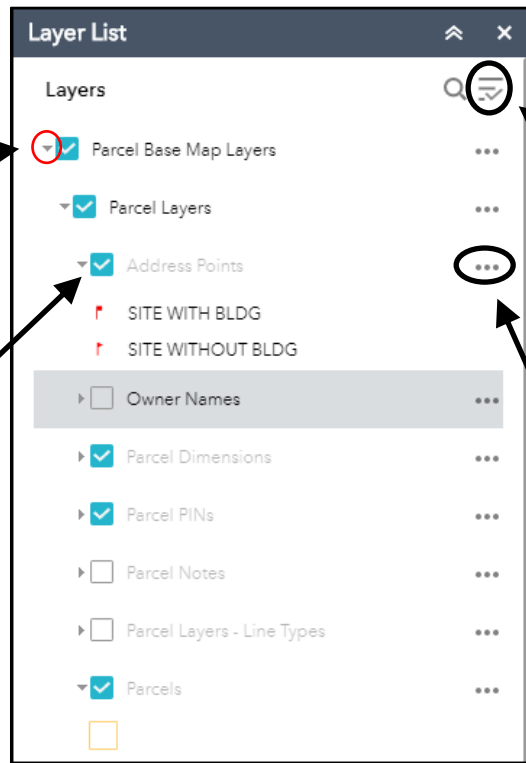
Layer List

Layers

Parcel Base Map Layers •••

Parcel Layers •••

Address Points •••

SITE WITH BLDG

SITE WITHOUT BLDG

Owner Names •••

Parcel Dimensions •••

Parcel PINs •••

Parcel Notes •••

Parcel Layers - Line Types •••

Parcels •••